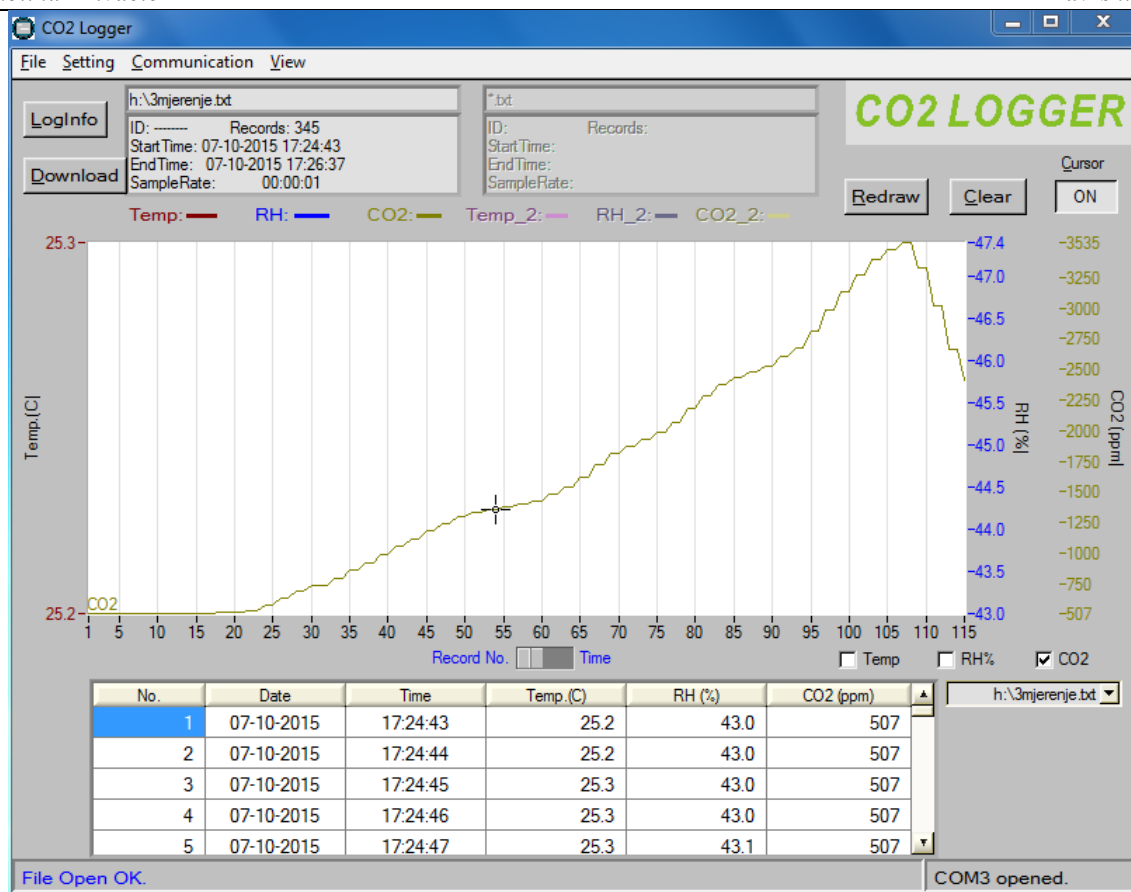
CO2 Logger

File Setting Communication View

LogInfo

Download

h:\3mjerenje.txt
ID: ------- Records: 345
StartTime: 07-10-2015 17:24:43
EndTime: 07-10-2015 17:26:37
SampleRate: 00:00:01

*.txt
ID: Records:
StartTime:
EndTime:
SampleRate:

CO2 LOGGER

Cursor
ON

Redraw
Clear

Temp: RH: CO2: Temp_2: RH_2: CO2_2:

25.3
25.2
Temp.(C)

CO2

-47.4
-47.0
-46.5
-46.0
-45.5
-45.0
-44.5
-44.0
-43.5
-43.0
RH (%)

-3535
-3250
-3000
-2750
-2500
-2250
-2000
-1750
-1500
-1250
-1000
-750
-507
CO2 (ppm)

1 5 10 15 20 25 30 35 40 45 50 55 60 65 70 75 80 85 90 95 100 105 110 115

Record No. Time

Temp RH% CO2

| No. | Date | Time | Temp.(C) | RH (%) | CO2 (ppm) |
|---|---|---|---|---|---|
| 1 | 07-10-2015 | 17:24:43 | 25.2 | 43.0 | 507 |
| 2 | 07-10-2015 | 17:24:44 | 25.2 | 43.0 | 507 |
| 3 | 07-10-2015 | 17:24:45 | 25.3 | 43.0 | 507 |
| 4 | 07-10-2015 | 17:24:46 | 25.3 | 43.0 | 507 |
| 5 | 07-10-2015 | 17:24:47 | 25.3 | 43.1 | 507 |

h:\3mjerenje.txt

File Open OK.
COM3 opened.